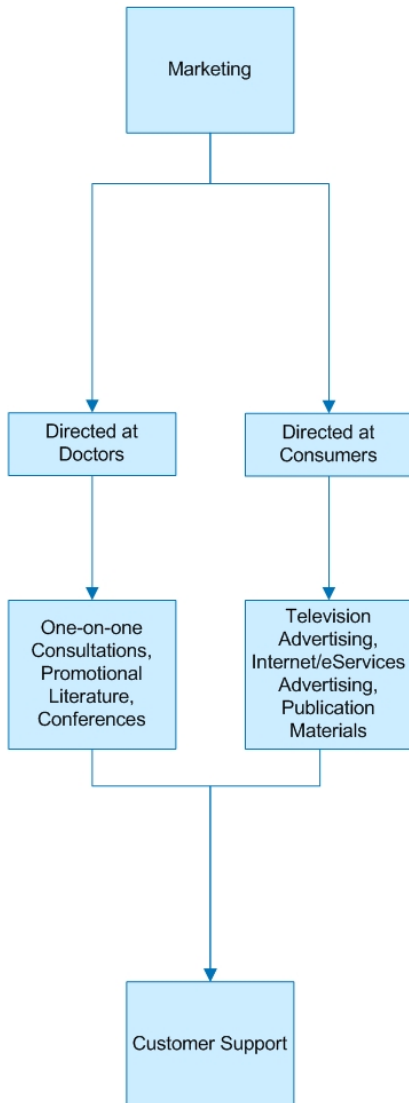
Marketing

Directed at Doctors

Directed at Consumers

One-on-one Consultations, Promotional Literature, Conferences

Television Advertising, Internet/eServices Advertising, Publication Materials

Customer Support